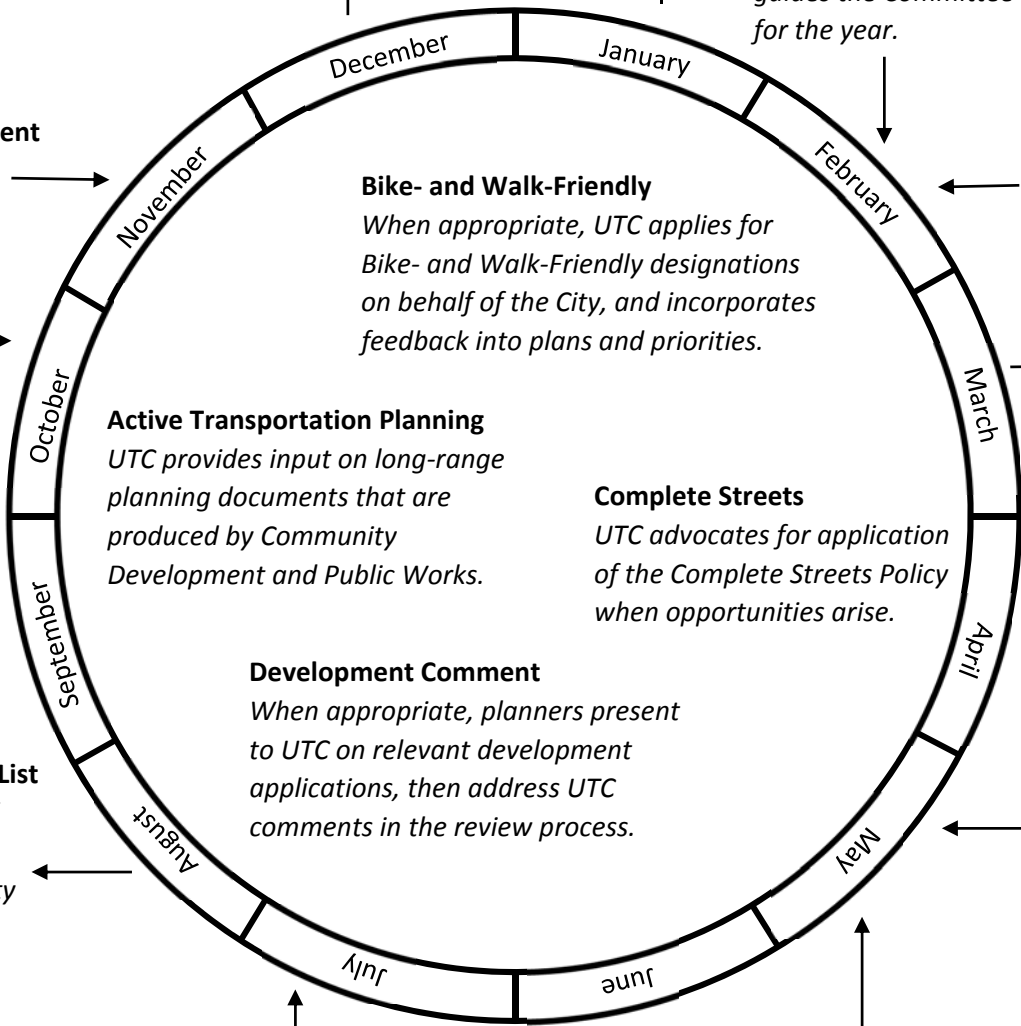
guides the Committee for the year.

ent

List

y

December

January

February

March

April

May

June

July

August

September

October

November

**Bike- and Walk-Friendly**
*When appropriate, UTC applies for Bike- and Walk-Friendly designations on behalf of the City, and incorporates feedback into plans and priorities.*

**Active Transportation Planning**
*UTC provides input on long-range planning documents that are produced by Community Development and Public Works.*

**Complete Streets**
*UTC advocates for application of the Complete Streets Policy when opportunities arise.*

**Development Comment**
*When appropriate, planners present to UTC on relevant development applications, then address UTC comments in the review process.*